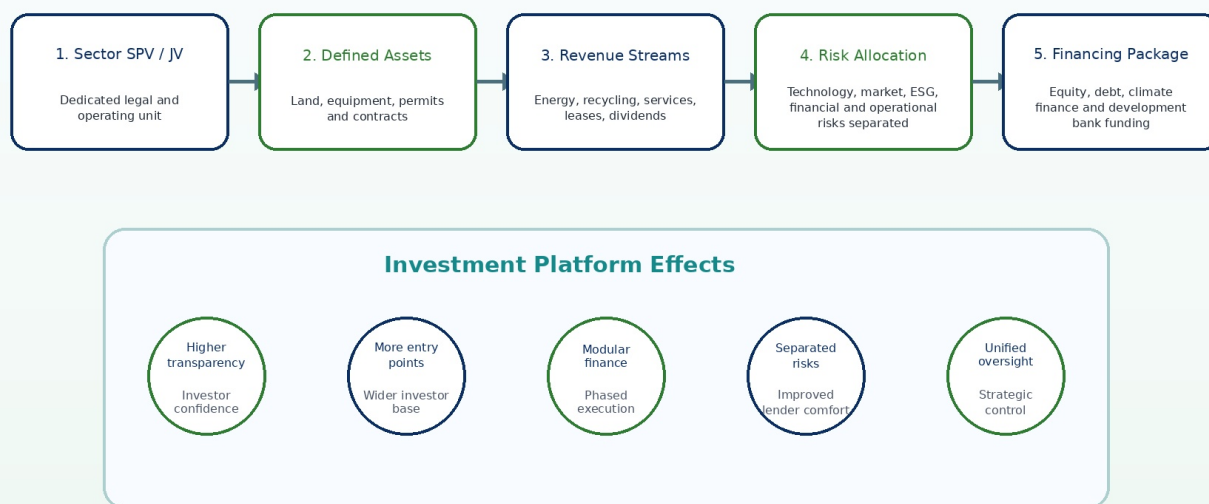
1. Sector SPV / JV

Dedicated legal and operating unit

2. Defined Assets

Land, equipment, permits and contracts

3. Revenue Streams

Energy, recycling, services, leases, dividends

4. Risk Allocation

Technology, market, ESG, financial and operational risks separated

5. Financing Package

Equity, debt, climate finance and development bank funding

Investment Platform Effects

Higher transparency

Investor confidence

More entry points

Wider investor base

Modular finance

Phased execution

Separated risks

Improved lender comfort

Unified oversight

Strategic control